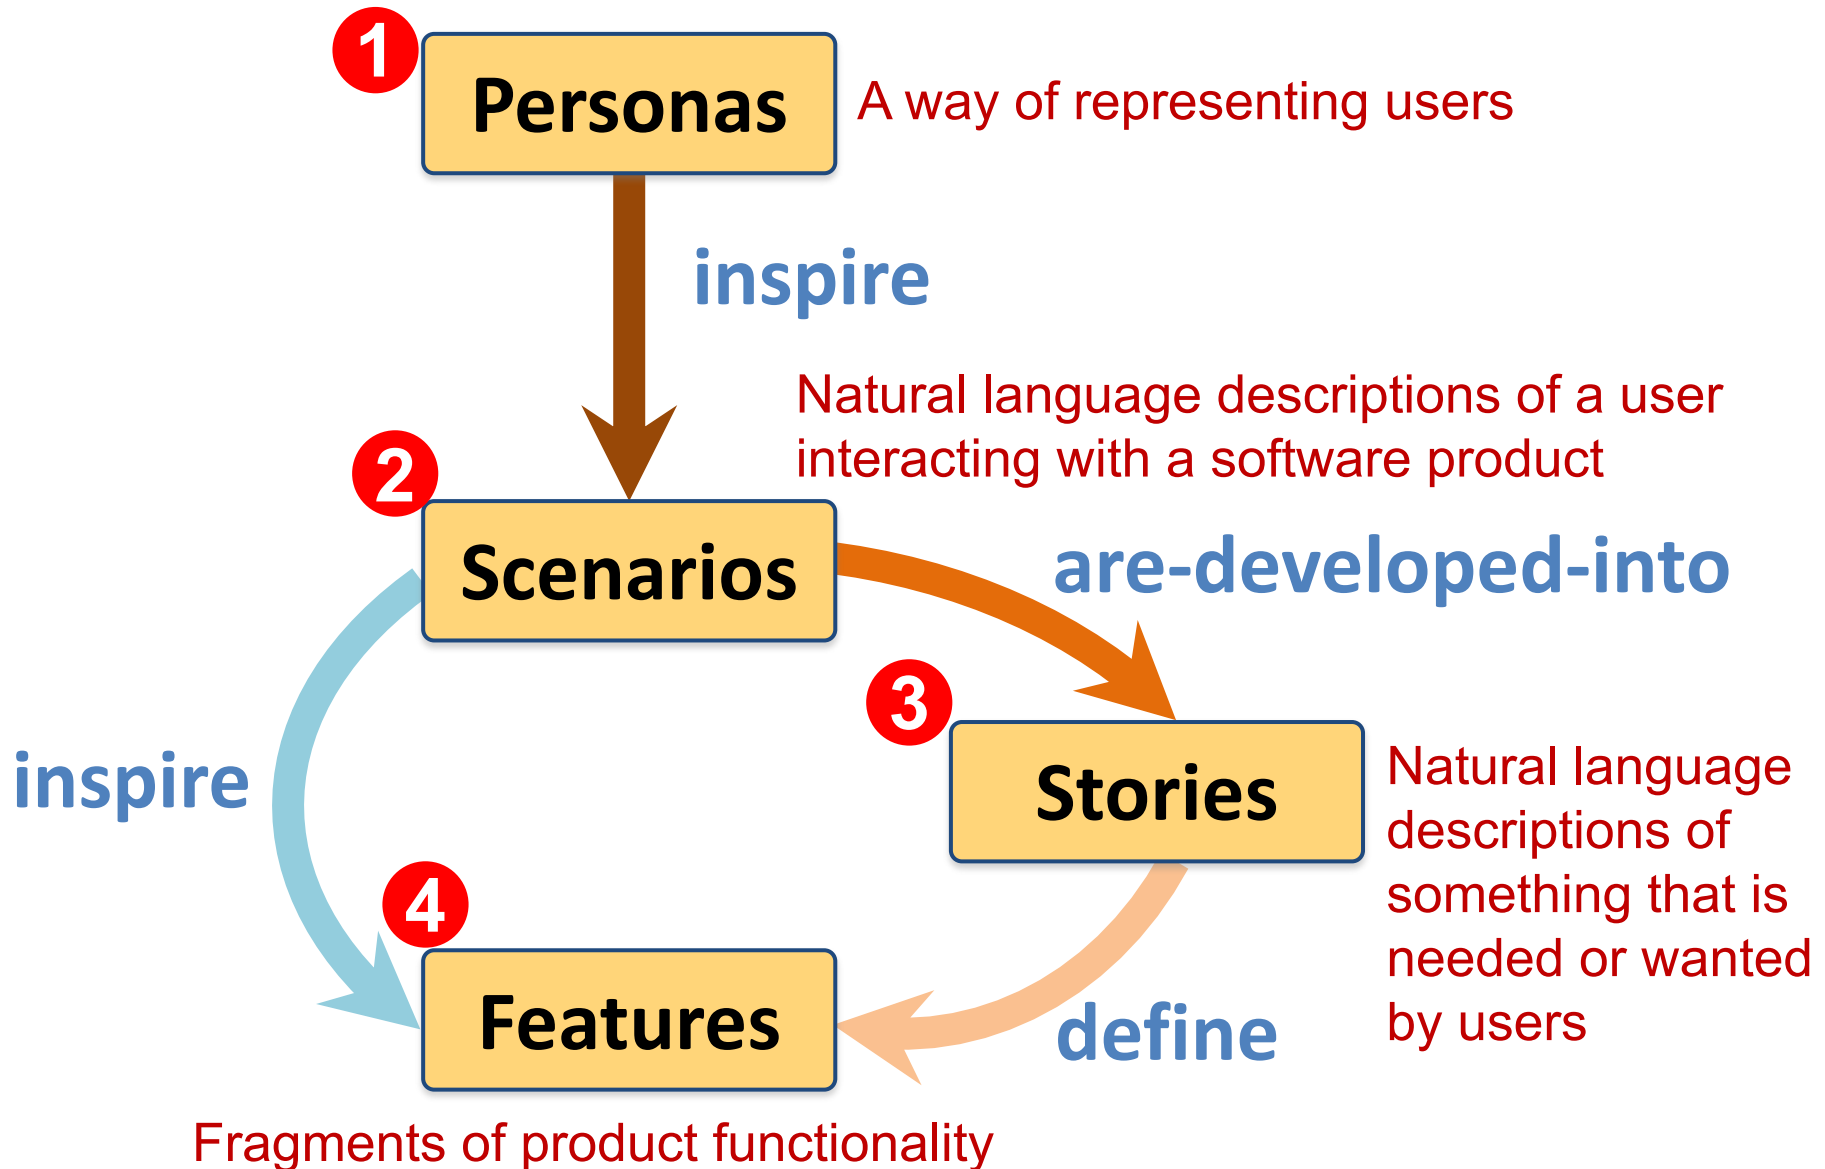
1 Personas

A way of representing users

inspire

Natural language descriptions of a user interacting with a software product

2 Scenarios

are-developed-into

3 Stories

Natural language descriptions of something that is needed or wanted by users

inspire

4 Features

define

Fragments of product functionality